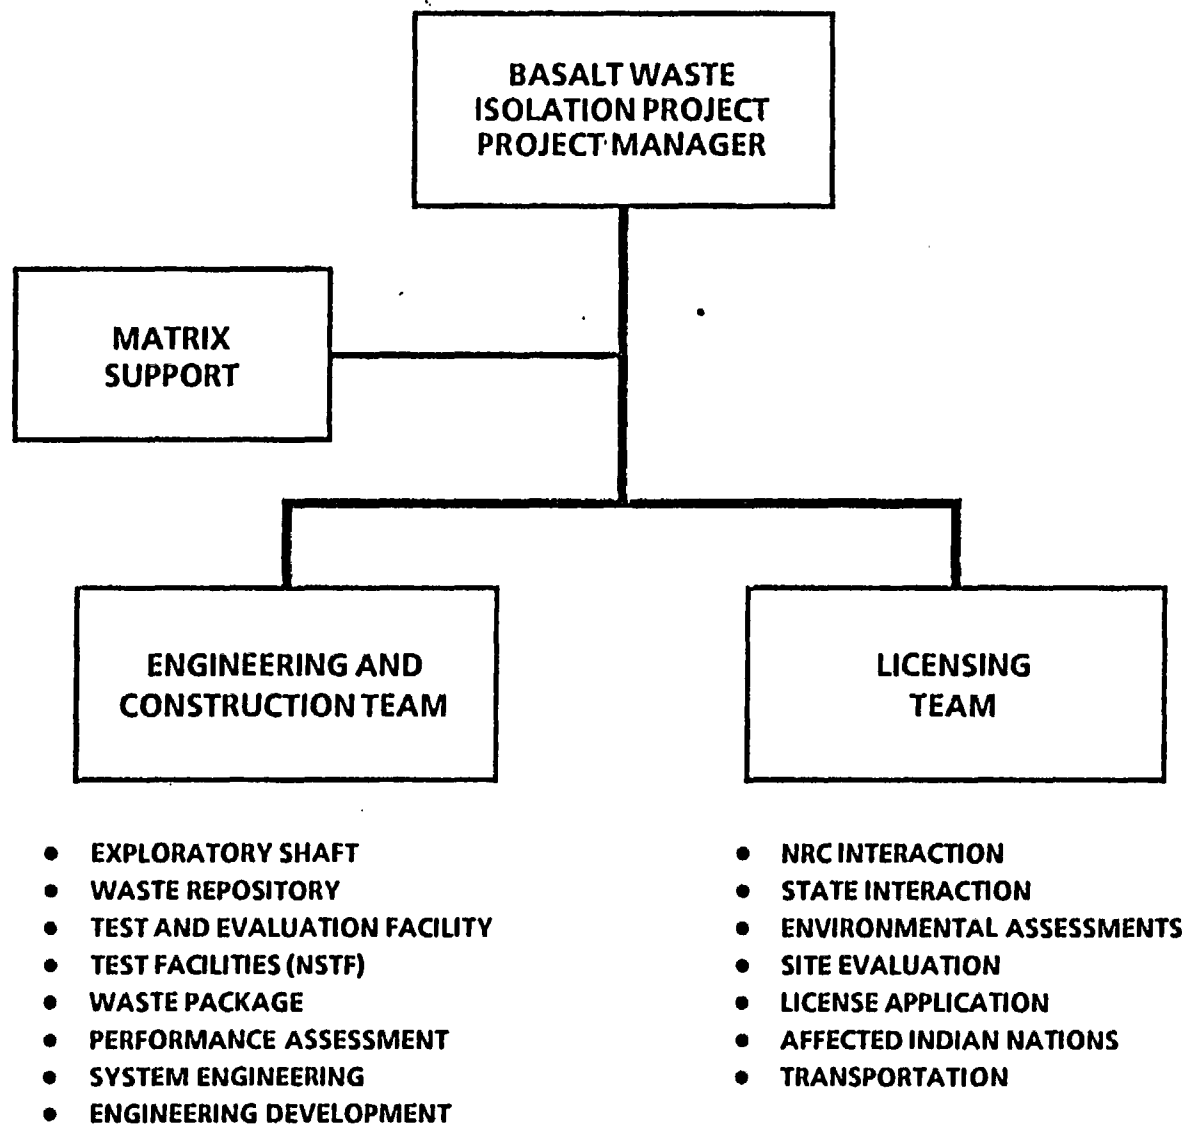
BASALT WASTE ISOLATION PROJECT PROJECT MANAGER

MATRIX SUPPORT

ENGINEERING AND CONSTRUCTION TEAM

LICENSING TEAM

- EXPLORATORY SHAFT
- WASTE REPOSITORY
- TEST AND EVALUATION FACILITY
- TEST FACILITIES (NSTF)
- WASTE PACKAGE
- PERFORMANCE ASSESSMENT
- SYSTEM ENGINEERING
- ENGINEERING DEVELOPMENT

- NRC INTERACTION
- STATE INTERACTION
- ENVIRONMENTAL ASSESSMENTS
- SITE EVALUATION
- LICENSE APPLICATION
- AFFECTED INDIAN NATIONS
- TRANSPORTATION